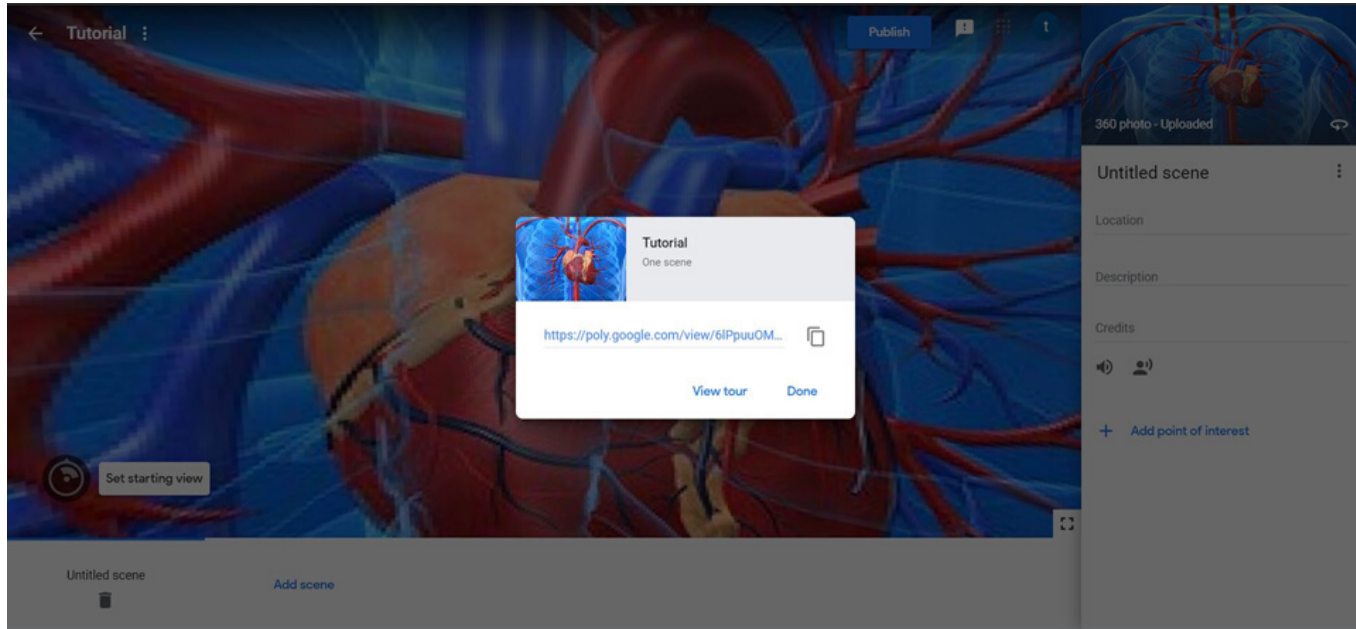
Tutorial

Publish

t

360 photo - Uploaded

Untitled scene

Location

Description

Credits

Add point of interest

Tutorial
One scene

https://poly.google.com/view/6lPpuuOM...

View tour

Done

Set starting view

Untitled scene

Add scene